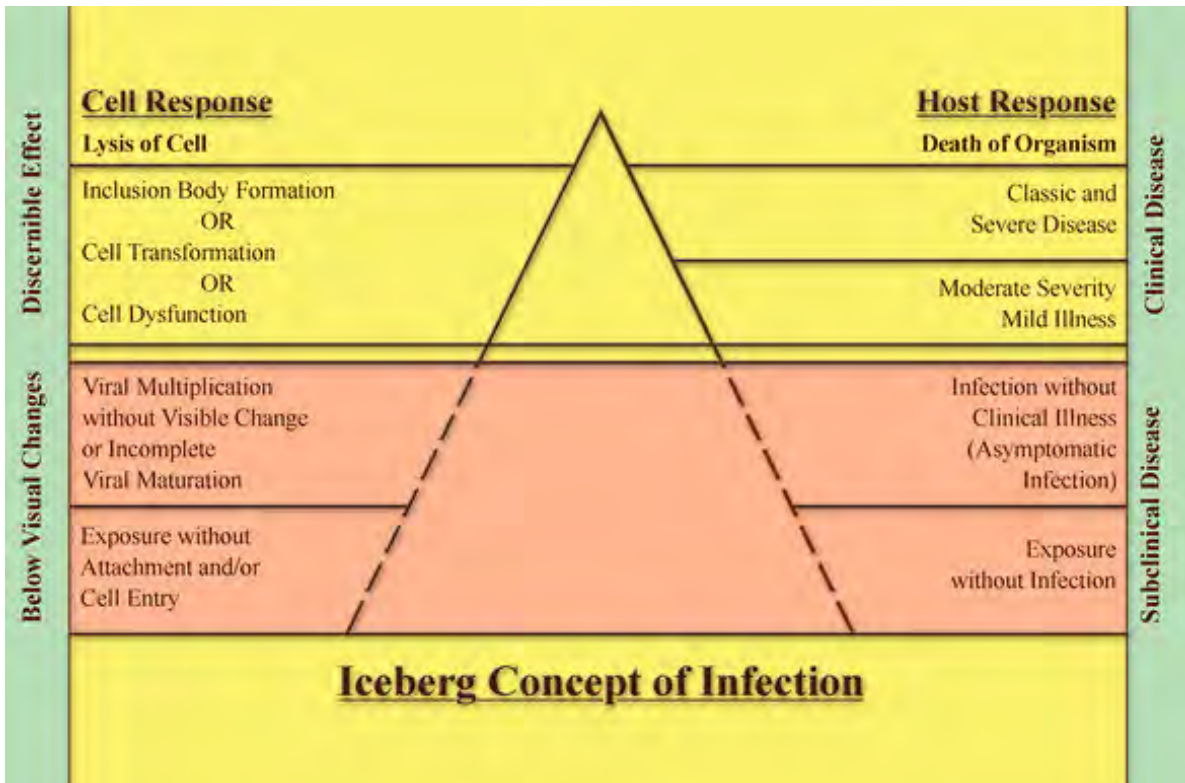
Discernible Effect

Below Visual Changes

Cell Response

Lysis of Cell

Inclusion Body Formation
OR
Cell Transformation
OR
Cell Dysfunction

Viral Multiplication without Visible Change or Incomplete Viral Maturation

Exposure without Attachment and/or Cell Entry

Host Response

Death of Organism

Classic and Severe Disease

Moderate Severity Mild Illness

Infection without Clinical Illness (Asymptomatic Infection)

Exposure without Infection

Clinical Disease

Subclinical Disease

Iceberg Concept of Infection